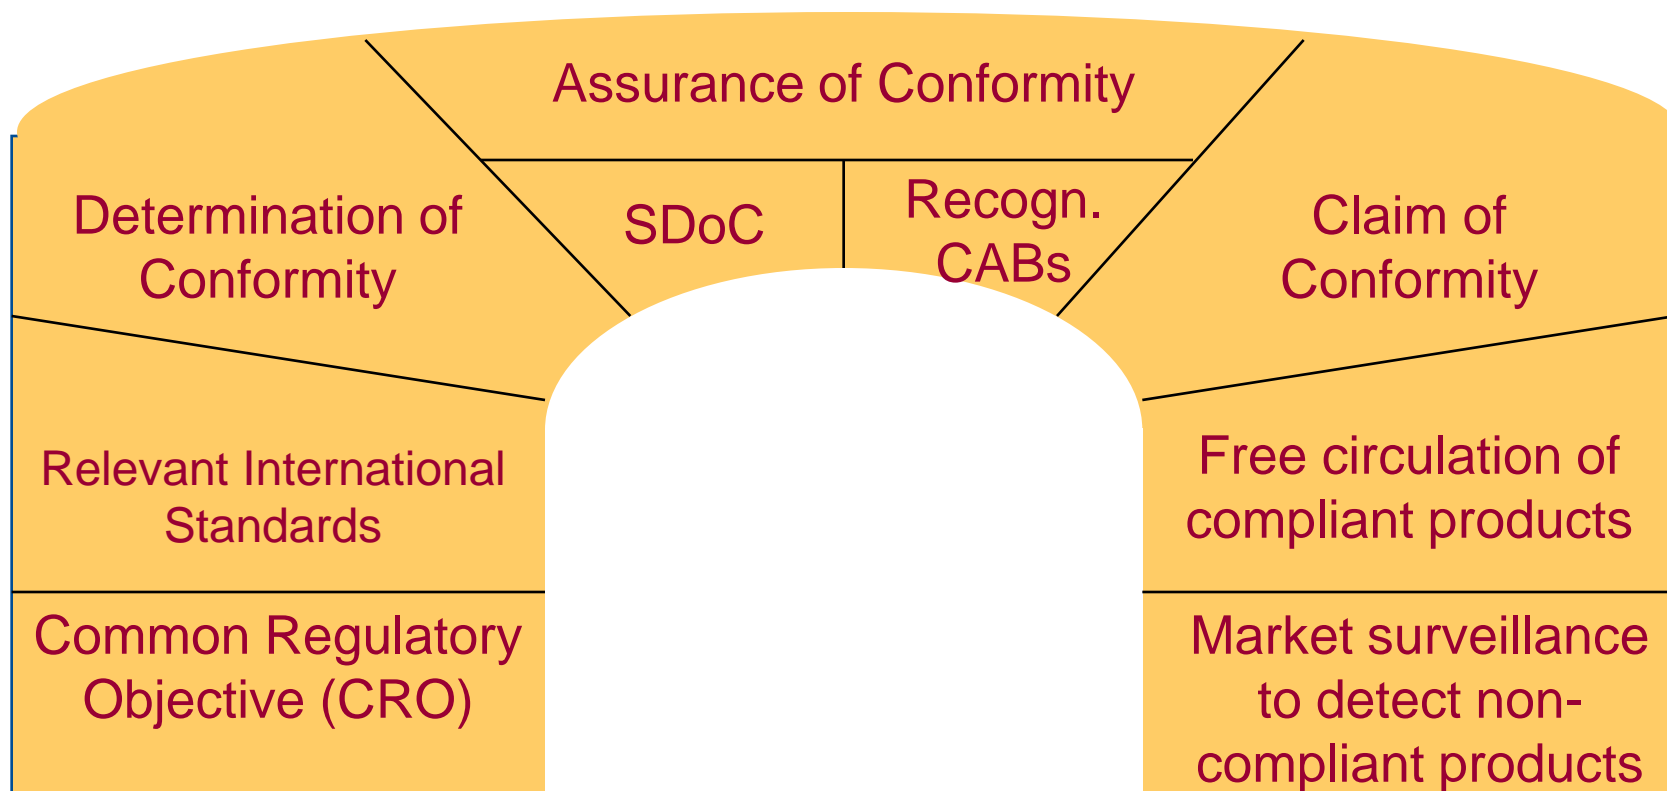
Assurance of Conformity

Determination of Conformity

SDoC

Recogn. CABs

Claim of Conformity

Relevant International Standards

Free circulation of compliant products

Common Regulatory Objective (CRO)

Market surveillance to detect non-compliant products